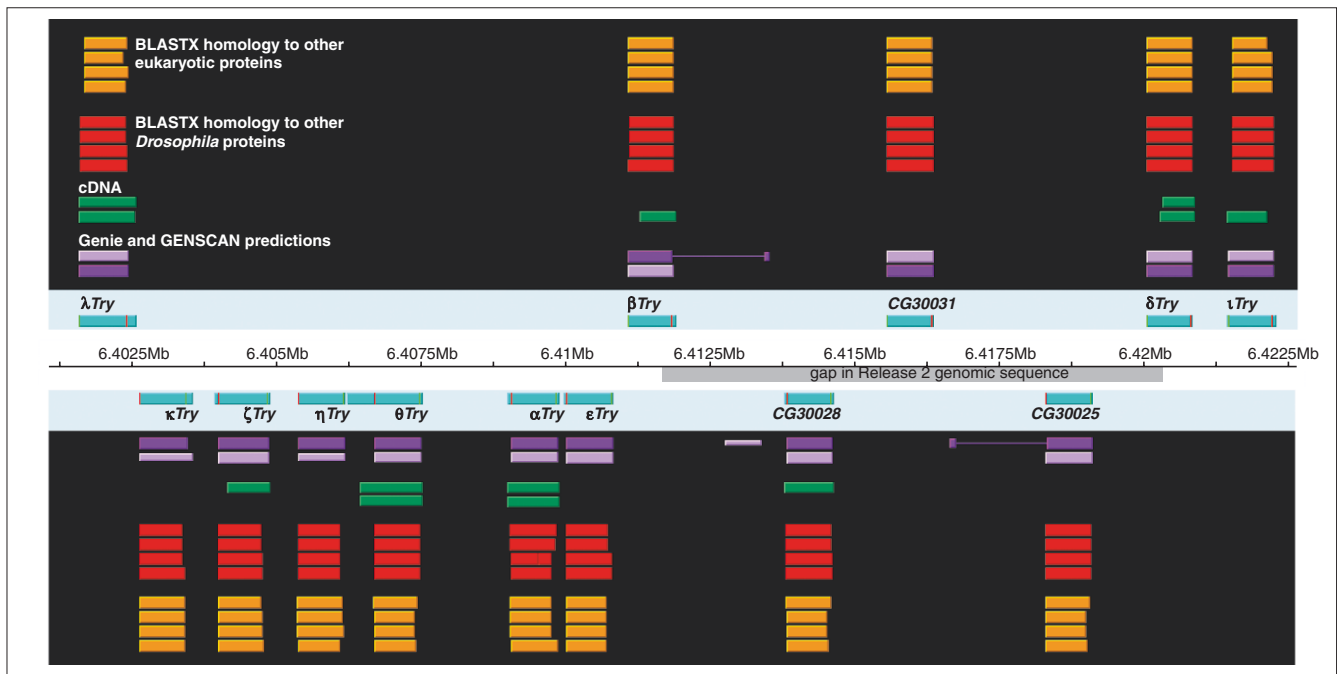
BLASTX homology to other eukaryotic proteins

BLASTX homology to other *Drosophila* proteins

cDNA

Genie and GENSCAN predictions

λ*Try*
β*Try*
*CG30031*
δ*Try*
ι*Try*

6.4025Mb
6.405Mb
6.4075Mb
6.41Mb
6.4125Mb
6.415Mb
6.4175Mb
6.42Mb
6.4225Mb

gap in Release 2 genomic sequence

κ*Try*
ζ*Try*
η*Try*
θ*Try*
α*Try*
ε*Try*
*CG30028*
*CG30025*